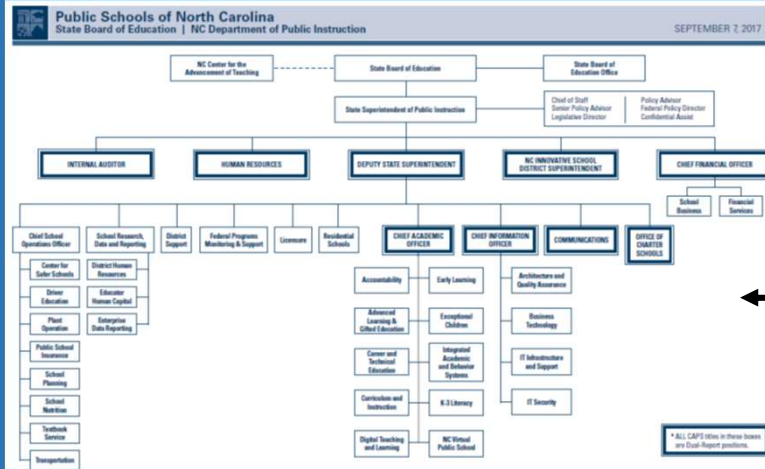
NC

Public Schools of North Carolina
State Board of Education | NC Department of Public Instruction

SEPTEMBER 7, 2017

NC Center for the Advancement of Teaching

State Board of Education

State Board of Education Office

State Superintendent of Public Instruction

Chief of Staff
Senior Policy Advisor
Legislative Director

Policy Advisor
Federal Policy Director
Confidential Assist

INTERNAL AUDITOR

HUMAN RESOURCES

DEPUTY STATE SUPERINTENDENT

NC INNOVATIVE SCHOOL DISTRICT SUPERINTENDENT

CHIEF FINANCIAL OFFICER

School Business

Financial Services

Chief School Operations Officer

School Research, Data and Reporting

District Support

Federal Programs Monitoring & Support

Licensure

Residential Schools

CHIEF ACADEMIC OFFICER

CHIEF INFORMATION OFFICER

COMMUNICATIONS

OFFICE OF CHARTER SCHOOLS

Center for Safer Schools

Driver Education

Plant Operation

Public School Insurance

School Planning

School Nutrition

Textbook Service

Transportation

District Human Resources

Educator Human Capital

Enterprise Data Reporting

Accountability

Early Learning

Advanced Learning & Gifted Education

Exceptional Children

Career and Technical Education

Integrated Academic and Behavior Systems

Curriculum and Instruction

K-3 Literacy

Digital Teaching and Learning

NC Virtual Public School

Architecture and Quality Assurance

Business Technology

IT Infrastructure and Support

IT Security

* ALL CAPS titles in these boxes are Dual-Report positions.